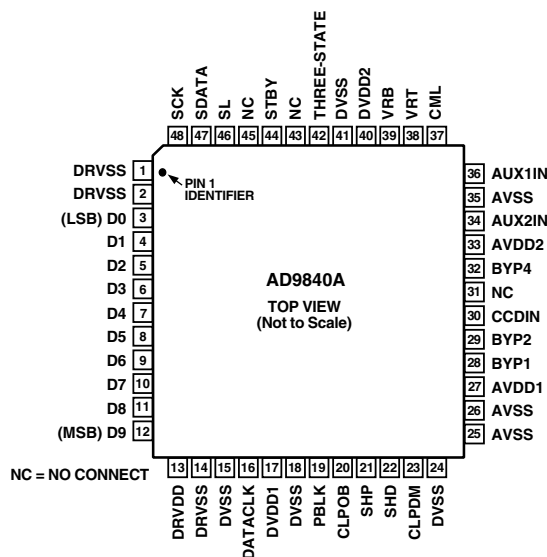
SCK 48
SDATA 47
SL 46
NC 45
STBY 44
NC 43
THREE-STATE 42
DVSS 41
DVDD2 40
VRB 39
VRT 38
CML 37

DRVSS 1
DRVSS 2
(LSB) D0 3
D1 4
D2 5
D3 6
D4 7
D5 8
D6 9
D7 10
D8 11
(MSB) D9 12

PIN 1 IDENTIFIER

AD9840A

TOP VIEW
(Not to Scale)

36 AUX1IN
35 AVSS
34 AUX2IN
33 AVDD2
32 BYP4
31 NC
30 CCDIN
29 BYP2
28 BYP1
27 AVDD1
26 AVSS
25 AVSS

NC = NO CONNECT

13 DRVDD
14 DRVSS
15 DVSS
16 DATACLK
17 DVDD1
18 DVSS
19 PBLK
20 CLPOB
21 SHP
22 SHD
23 CLPDM
24 DVSS